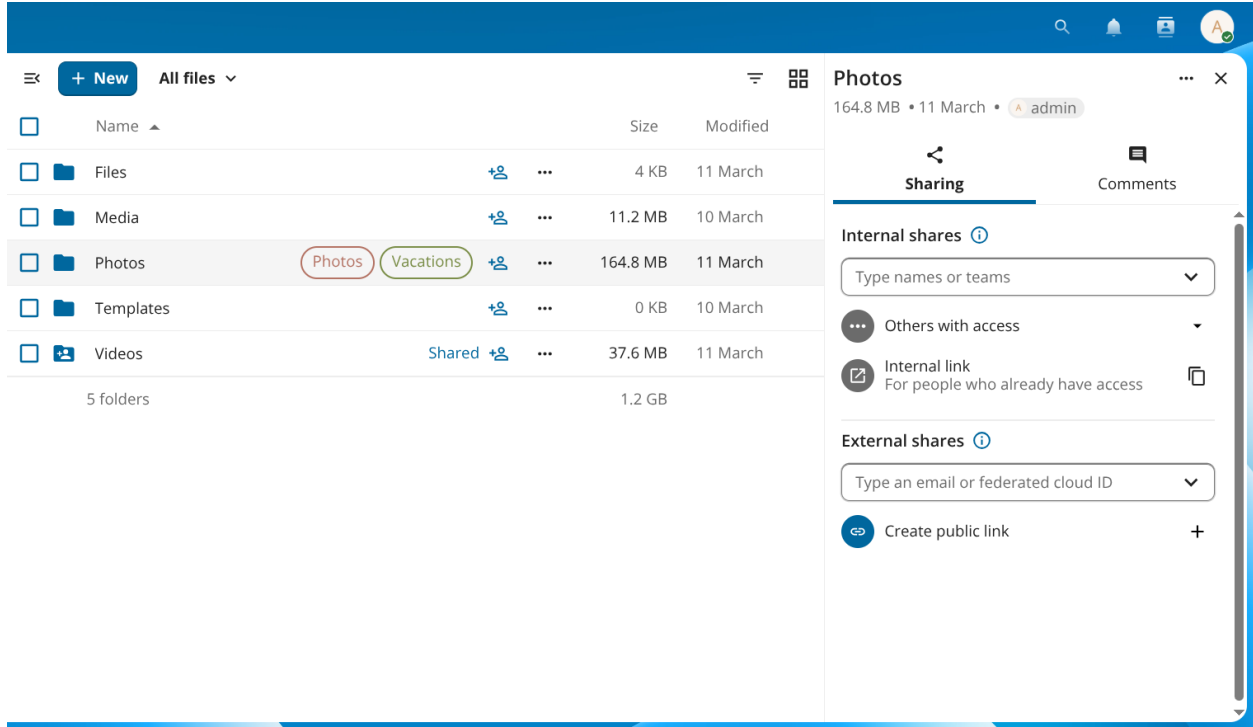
A

+ New All files

Name Size Modified

Files 4 KB 11 March

Media 11.2 MB 10 March

Photos Photos Vacations 164.8 MB 11 March

Templates 0 KB 10 March

Videos Shared 37.6 MB 11 March

5 folders 1.2 GB

Photos
164.8 MB • 11 March • A admin

Sharing Comments

Internal shares

Type names or teams

Others with access

Internal link
For people who already have access

External shares

Type an email or federated cloud ID

Create public link